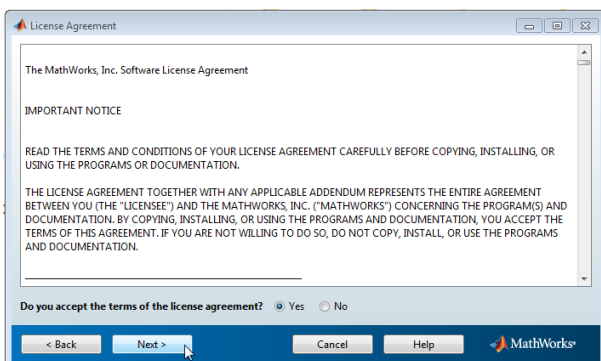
License Agreement

The MathWorks, Inc. Software License Agreement

IMPORTANT NOTICE

READ THE TERMS AND CONDITIONS OF YOUR LICENSE AGREEMENT CAREFULLY BEFORE COPYING, INSTALLING, OR USING THE PROGRAMS OR DOCUMENTATION.

THE LICENSE AGREEMENT TOGETHER WITH ANY APPLICABLE ADDENDUM REPRESENTS THE ENTIRE AGREEMENT BETWEEN YOU (THE "LICENSEE") AND THE MATHWORKS, INC. ("MATHWORKS") CONCERNING THE PROGRAM(S) AND DOCUMENTATION. BY COPYING, INSTALLING, OR USING THE PROGRAMS AND DOCUMENTATION, YOU ACCEPT THE TERMS OF THIS AGREEMENT. IF YOU ARE NOT WILLING TO DO SO, DO NOT COPY, INSTALL, OR USE THE PROGRAMS AND DOCUMENTATION.

Do you accept the terms of the license agreement? Yes No

< Back Next > Cancel Help MathWorks